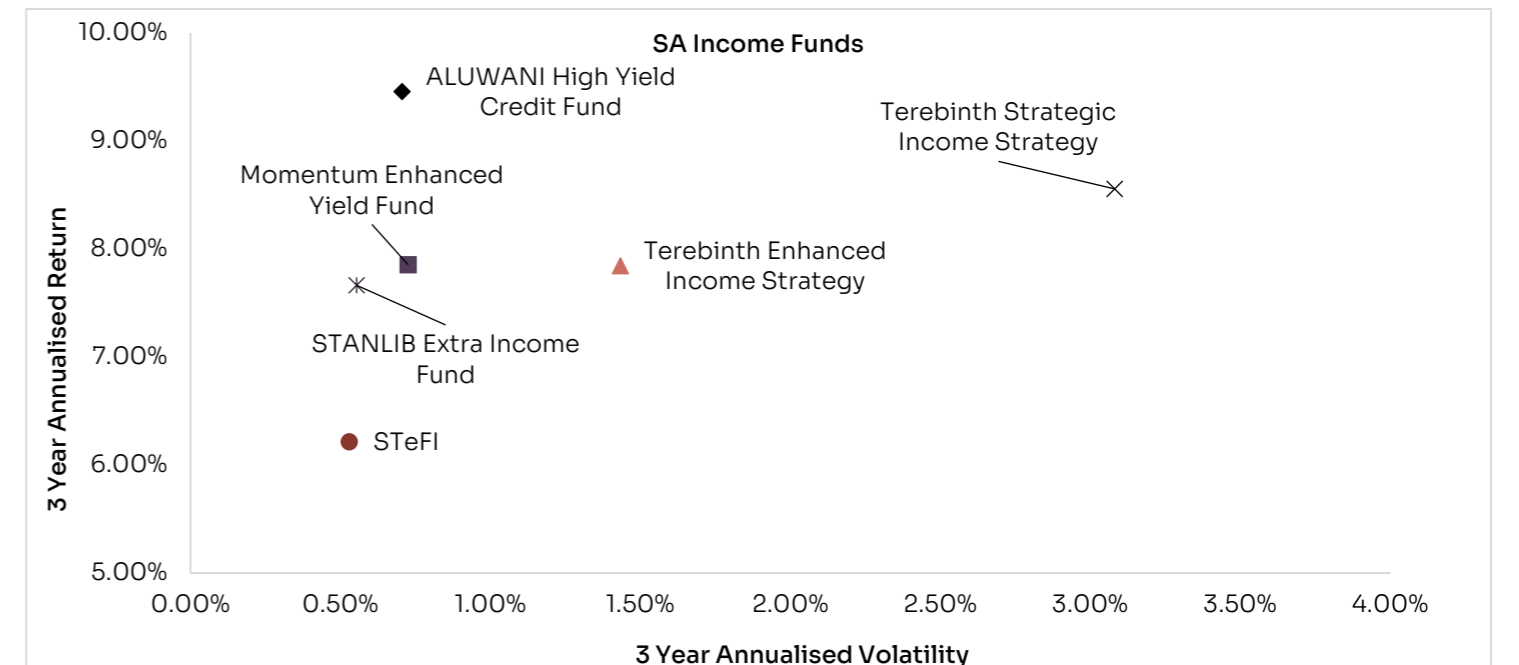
SA Income Funds

10.00%
9.00%
8.00%
7.00%
6.00%
5.00%

3 Year Annualised Return

ALUWANI High Yield Credit Fund

Terebinth Strategic Income Strategy

Momentum Enhanced Yield Fund

Terebinth Enhanced Income Strategy

STANLIB Extra Income Fund

STeFI

0.00% 0.50% 1.00% 1.50% 2.00% 2.50% 3.00% 3.50% 4.00%

3 Year Annualised Volatility